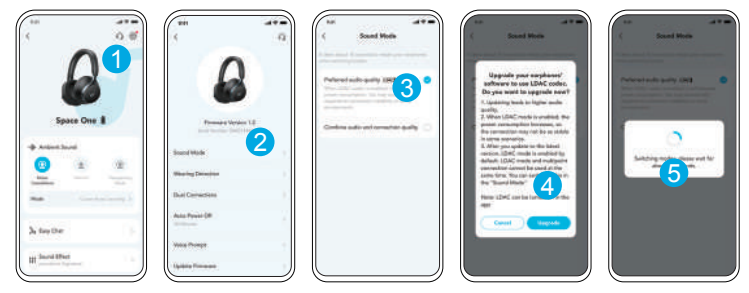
1

Space One

Ambient Sound

Noise Cancellation

Normal

Transparency

Mode

Easy Chat

Sound Effect

2

Firmware Version: 1.2

Sound Mode

Wearing Detection

Dual Connections

Auto Power Off

Voice Prompt

Update Firmware

Sound Mode

Preferred audio quality (LDAC)

3

Combine audio and connection quality

Sound Mode

Upgrade your earphones' software to use LDAC codec. Do you want to upgrade now?

1. Updating leads to higher audio quality.

2. When LDAC mode is enabled, the power consumption increases, so the connection may not be as stable in some scenarios.

3. After you update to the latest version, LDAC mode is enabled by default. LDAC mode and multipoint connection cannot be used at the same time. You can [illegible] in the "Sound Mode"

4

Note: LDAC can be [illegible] in the app

Cancel

Upgrade

Sound Mode

Preferred audio quality (LDAC)

Switching mode, please wait for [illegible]

5